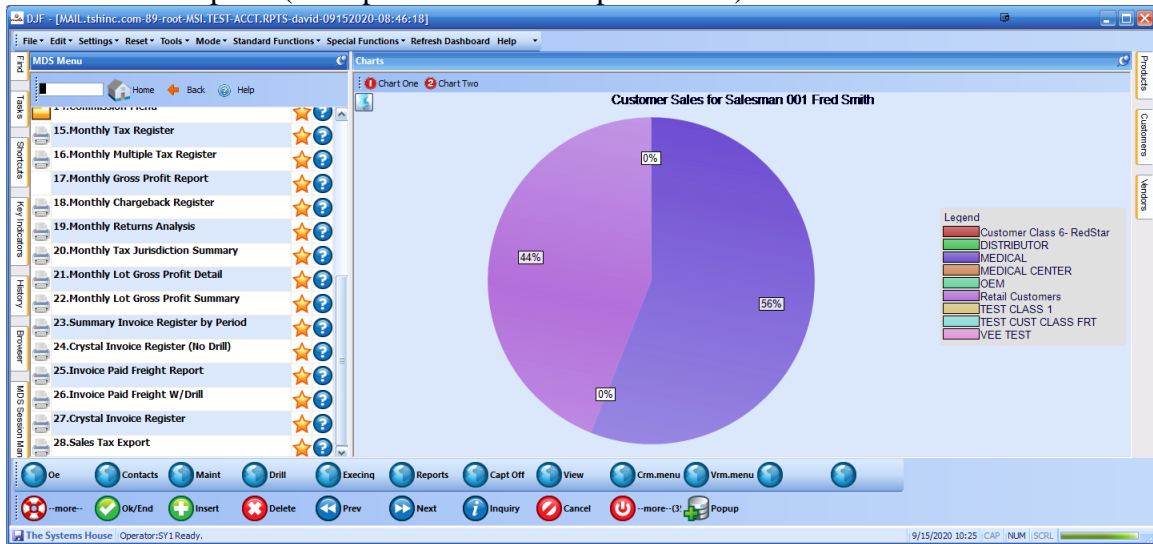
DJF - [MAIL.tshinc.com-89-root-MSI.TEST-ACCT.RPTS-david-09152020-08:46:18]

File Edit Settings Reset Tools Mode Standard Functions Special Functions Refresh Dashboard Help

Find
Tasks
Shortcuts
Key Indicators
History
Browser
MDS Session Man

MDS Menu

Home Back Help

14.Commission Trend
15.Monthly Tax Register
16.Monthly Multiple Tax Register
17.Monthly Gross Profit Report
18.Monthly Chargeback Register
19.Monthly Returns Analysis
20.Monthly Tax Jurisdiction Summary
21.Monthly Lot Gross Profit Detail
22.Monthly Lot Gross Profit Summary
23.Summary Invoice Register by Period
24.Crystal Invoice Register (No Drill)
25.Invoice Paid Freight Report
26.Invoice Paid Freight W/Drill
27.Crystal Invoice Register
28.Sales Tax Export

Charts

Chart One Chart Two

Customer Sales for Salesman 001 Fred Smith

0%
44%
56%
0%

Legend
Customer Class 6- RedStar
DISTRIBUTOR
MEDICAL
MEDICAL CENTER
OEM
Retail Customers
TEST CLASS 1
TEST CUST CLASS FRT
VEE TEST

Products
Customers
Vendors

Oe Contacts Maint Drill Execinq Reports Capt Off View Crm.menu Vrm.menu

--more-- Ok/End Insert Delete Prev Next Inquiry Cancel --more--(3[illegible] Popup

The Systems House Operator:SY1 Ready. 9/15/2020 10:25 CAP NUM SCRL